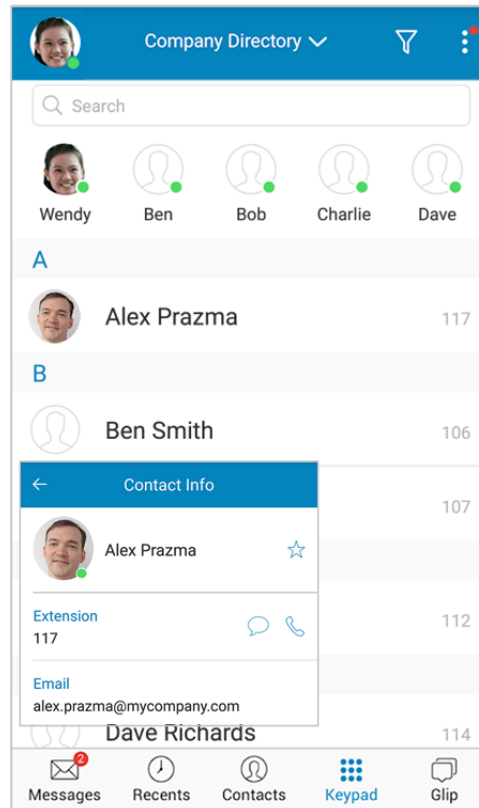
Company Directory

Search

Wendy Ben Bob Charlie Dave

A

Alex Prazma 117

B

Ben Smith 106

← Contact Info

Alex Prazma

Extension
117

Email
alex.prazma@mycompany.com

107

112

Dave Richards 114

2
Messages Recents Contacts Keypad Glip